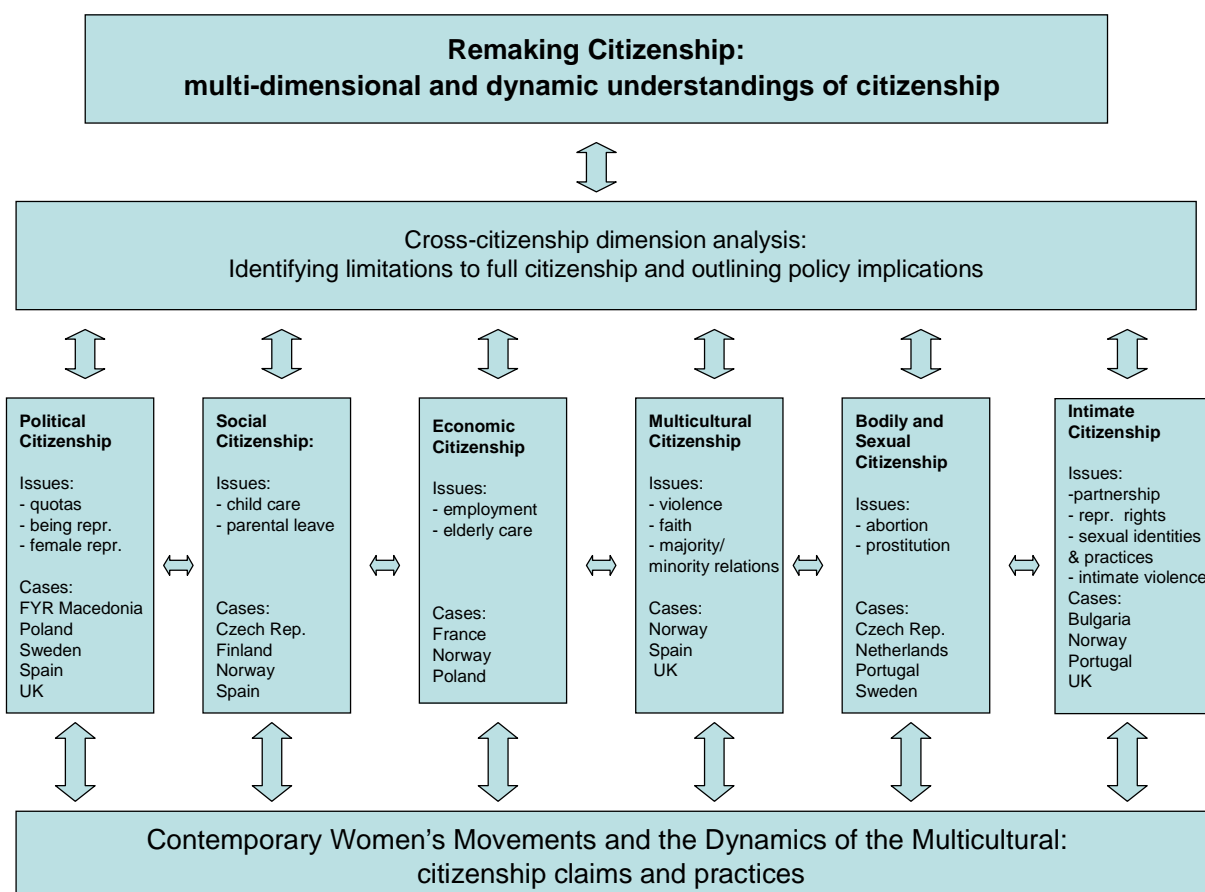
Remaking Citizenship:
multi-dimensional and dynamic understandings of citizenship

Cross-citizenship dimension analysis:
Identifying limitations to full citizenship and outlining policy implications

Political Citizenship

Issues:
- quotas
- being repr.
- female repr.

Cases:
FYR Macedonia
Poland
Sweden
Spain
UK

Social Citizenship:

Issues:
- child care
- parental leave

Cases:
Czech Rep.
Finland
Norway
Spain

Economic Citizenship

Issues:
- employment
- elderly care

Cases:
France
Norway
Poland

Multicultural Citizenship

Issues:
- violence
- faith
- majority/ minority relations

Cases:
Norway
Spain
UK

Bodily and Sexual Citizenship

Issues:
- abortion
- prostitution

Cases:
Czech Rep.
Netherlands
Portugal
Sweden

Intimate Citizenship

Issues:
-partnership
- repr. rights
- sexual identities & practices
- intimate violence
Cases:
Bulgaria
Norway
Portugal
UK

Contemporary Women's Movements and the Dynamics of the Multicultural:
citizenship claims and practices